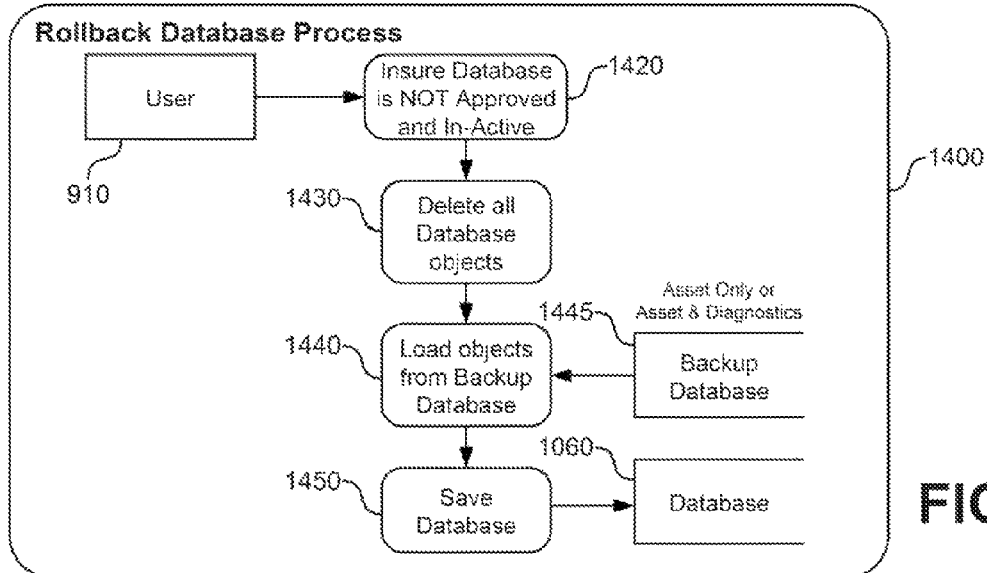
Rollback Database Process

User

910

Insure Database is NOT Approved and In-Active

1420

1400

1430

Delete all Database objects

Asset Only or Asset & Diagnostics

1445

1440

Load objects from Backup Database

Backup Database

1060

1450

Save Database

Database

FIG